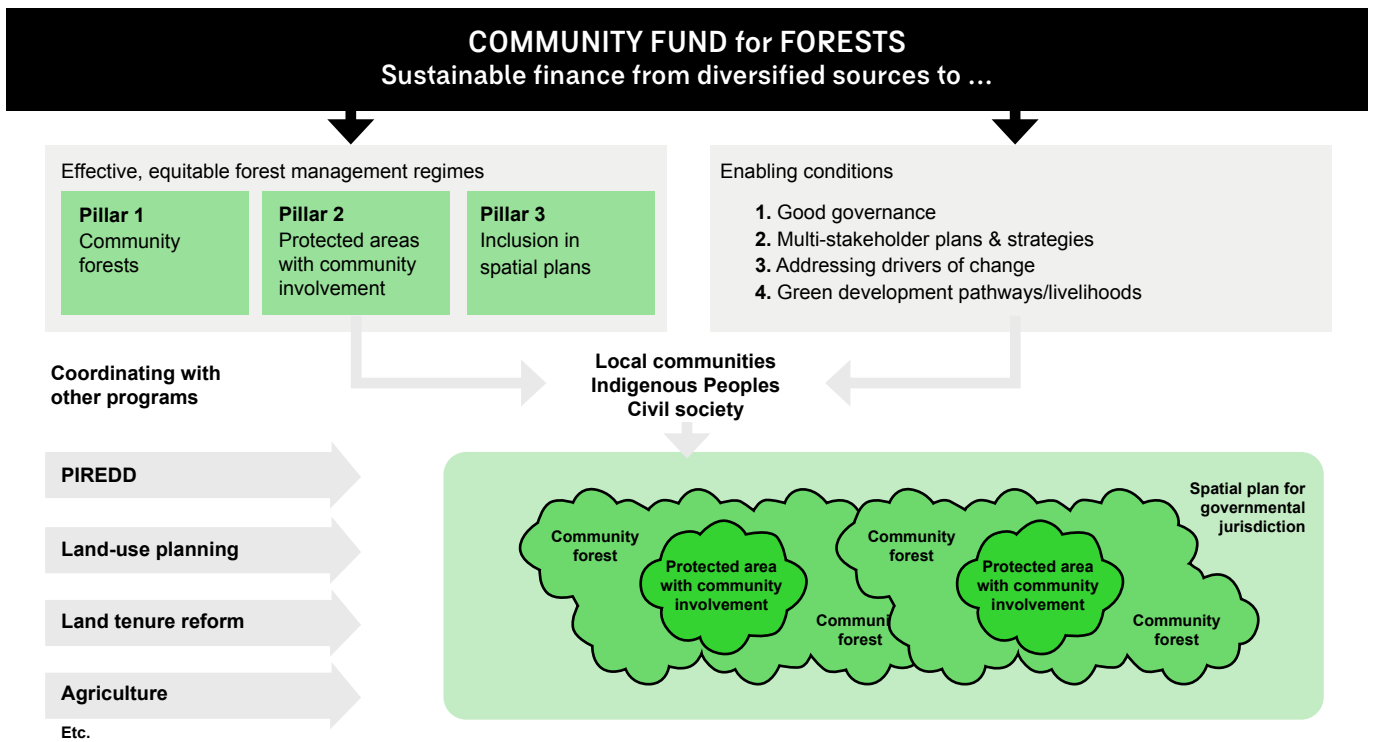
COMMUNITY FUND for FORESTS
Sustainable finance from diversified sources to ...

Effective, equitable forest management regimes

**Pillar 1**
Community forests

**Pillar 2**
Protected areas with community involvement

**Pillar 3**
Inclusion in spatial plans

Enabling conditions

1. Good governance
2. Multi-stakeholder plans & strategies
3. Addressing drivers of change
4. Green development pathways/livelihoods

Coordinating with other programs

Local communities
Indigenous Peoples
Civil society

PIREDD

Land-use planning

Land tenure reform

Agriculture

Etc.

Spatial plan for governmental jurisdiction

Community forest

Protected area with community involvement

Community forest

Community forest

Protected area with community involvement

Community forest